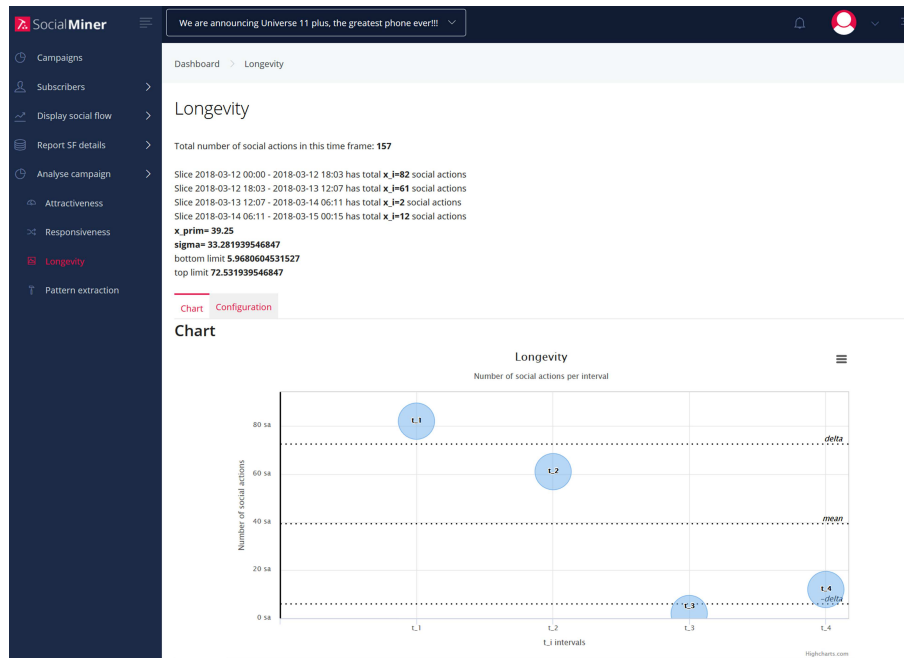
SocialMiner

We are announcing Universe 11 plus, the greatest phone ever!!!

Campaigns
Subscribers
Display social flow
Report SF details
Analyse campaign
Attractiveness
Responsiveness
Longevity
Pattern extraction

Dashboard > Longevity

Longevity

Total number of social actions in this time frame: **157**

Slice 2018-03-12 00:00 - 2018-03-12 18:03 has total **x_i=82** social actions
Slice 2018-03-12 18:03 - 2018-03-13 12:07 has total **x_i=61** social actions
Slice 2018-03-13 12:07 - 2018-03-14 06:11 has total **x_i=2** social actions
Slice 2018-03-14 06:11 - 2018-03-15 00:15 has total **x_i=12** social actions
**x_prim= 39.25**
**sigma= 33.281939546847**
bottom limit **5.9680604531527**
top limit **72.531939546847**

Chart Configuration

Chart

Longevity
Number of social actions per interval

Number of social actions
80 sa
60 sa
40 sa
20 sa
0 sa

t_1
t_2
t_3
t_4
delta
mean
-delta

t_1 t_2 t_3 t_4
t_i intervals

Highcharts.com